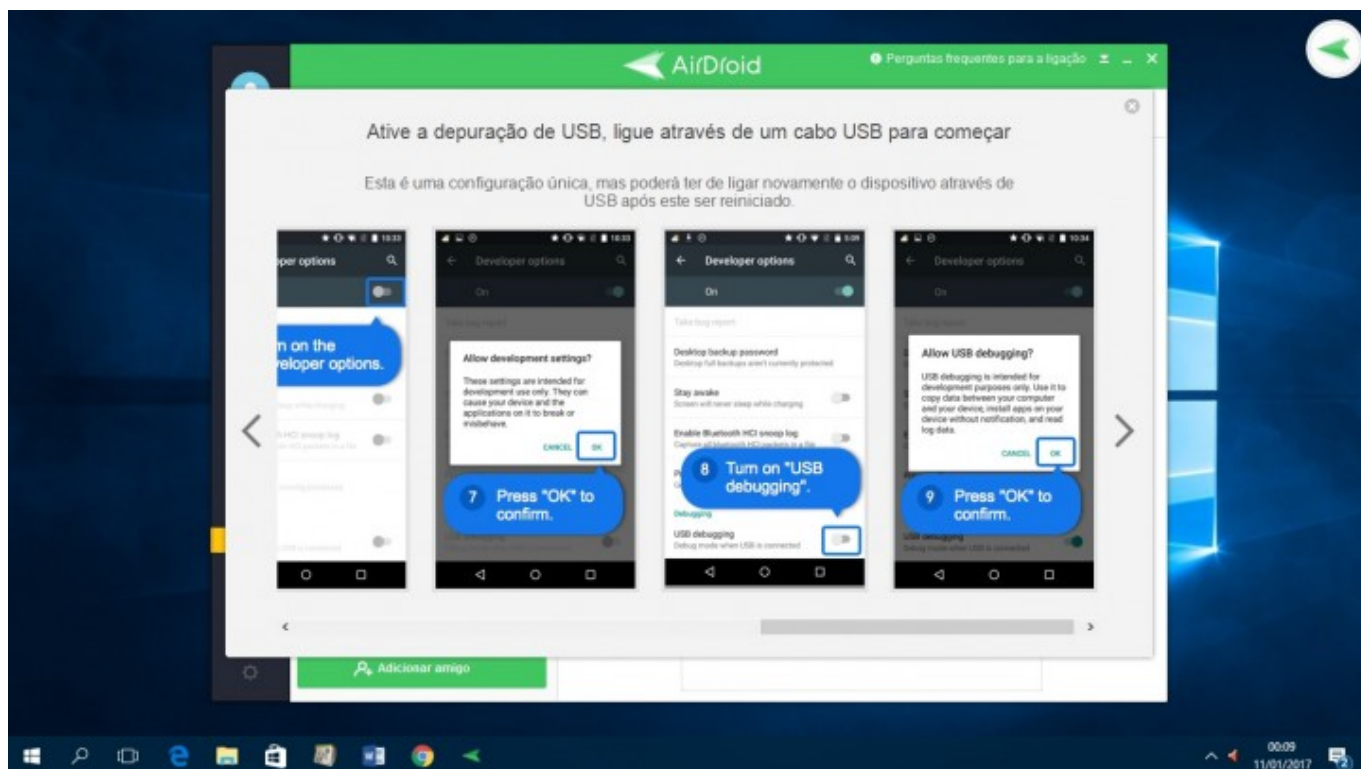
AirDroid

Perguntas frequentes para a ligação

Ative a depuração de USB, ligue através de um cabo USB para começar

Esta é uma configuração única, mas poderá ter de ligar novamente o dispositivo através de USB após este ser reiniciado.

10:33
per options
n on the
veloper options.

10:33
Developer options
On
Allow development settings?
These settings are intended for development use only. They can cause your device and the applications on it to break or misbehave.
CANCEL OK
7 Press "OK" to confirm.

5:09
Developer options
On
Take bug report
Desktop backup password
Desktop full backups aren't currently protected
Stay awake
Screen will never sleep while charging
Enable Bluetooth HCI snoop log
8 Turn on "USB debugging".
Debugging
USB debugging
Debug mode when USB is connected

10:34
Developer options
On
Allow USB debugging?
USB debugging is intended for development purposes only. Use it to copy data between your computer and your device, install apps on your device without notification, and read log data.
CANCEL OK
9 Press "OK" to confirm.
USB debugging
Debug mode when USB is connected

Adicionar amigo

00:09
11/01/2017